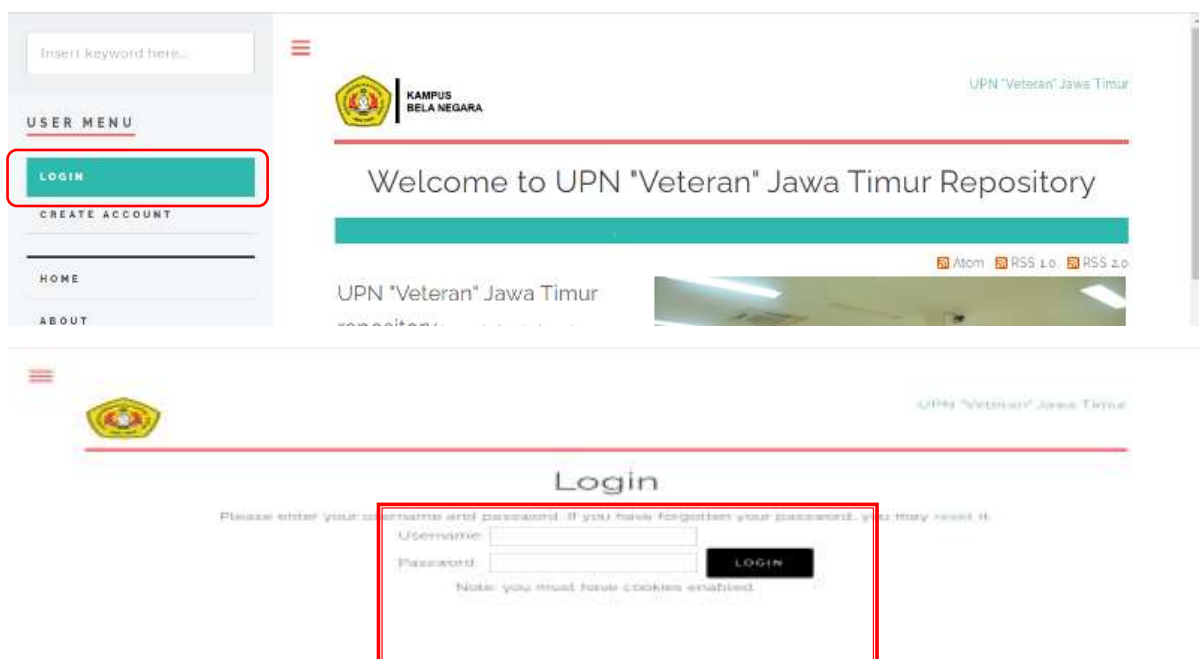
Insert keyword here...

USER MENU

LOGIN

CREATE ACCOUNT

HOME

ABOUT

KAMPUS
BELA NEGARA

UPN "Veteran" Jawa Timur

Welcome to UPN "Veteran" Jawa Timur Repository

Atom RSS 1.0 RSS 2.0

UPN "Veteran" Jawa Timur repository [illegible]

UPN "Veteran" Jawa Timur

Login

Please enter your username and password. If you have forgotten your password, you may reset it.

Username

Password

LOGIN

Note: you must have cookies enabled.